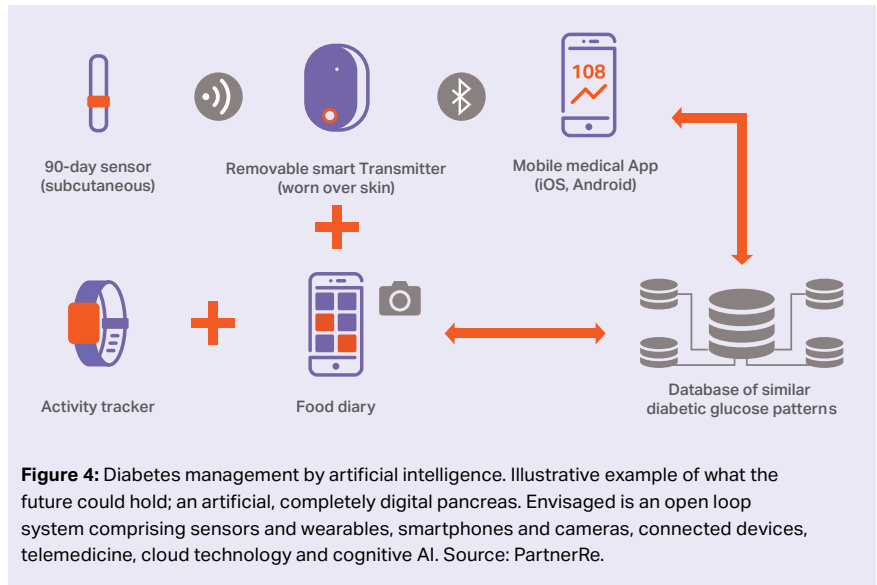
90-day sensor
(subcutaneous)

Removable smart Transmitter
(worn over skin)

108

Mobile medical App
(iOS, Android)

Activity tracker

Food diary

Database of similar
diabetic glucose patterns

**Figure 4:** Diabetes management by artificial intelligence. Illustrative example of what the future could hold; an artificial, completely digital pancreas. Envisaged is an open loop system comprising sensors and wearables, smartphones and cameras, connected devices, telemedicine, cloud technology and cognitive AI. Source: PartnerRe.